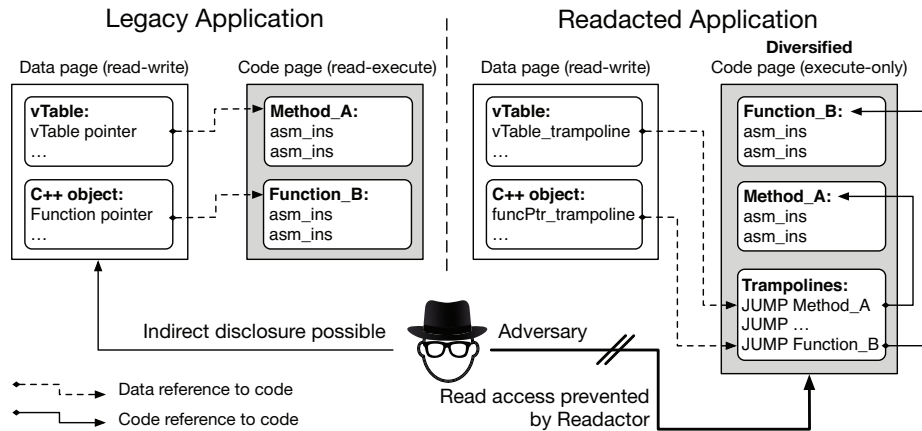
Legacy Application

Data page (read-write)

**vTable:**
vTable pointer
…

**C++ object:**
Function pointer
…

Code page (read-execute)

**Method_A:**
asm_ins
asm_ins

**Function_B:**
asm_ins
asm_ins

Readacted Application

Data page (read-write)

**vTable:**
vTable_trampoline
…

**C++ object:**
funcPtr_trampoline
…

**Diversified**
Code page (execute-only)

**Function_B:**
asm_ins
asm_ins

**Method_A:**
asm_ins
asm_ins

**Trampolines:**
JUMP Method_A
JUMP …
JUMP Function_B

Indirect disclosure possible

Adversary

Read access prevented by Readactor

Data reference to code

Code reference to code